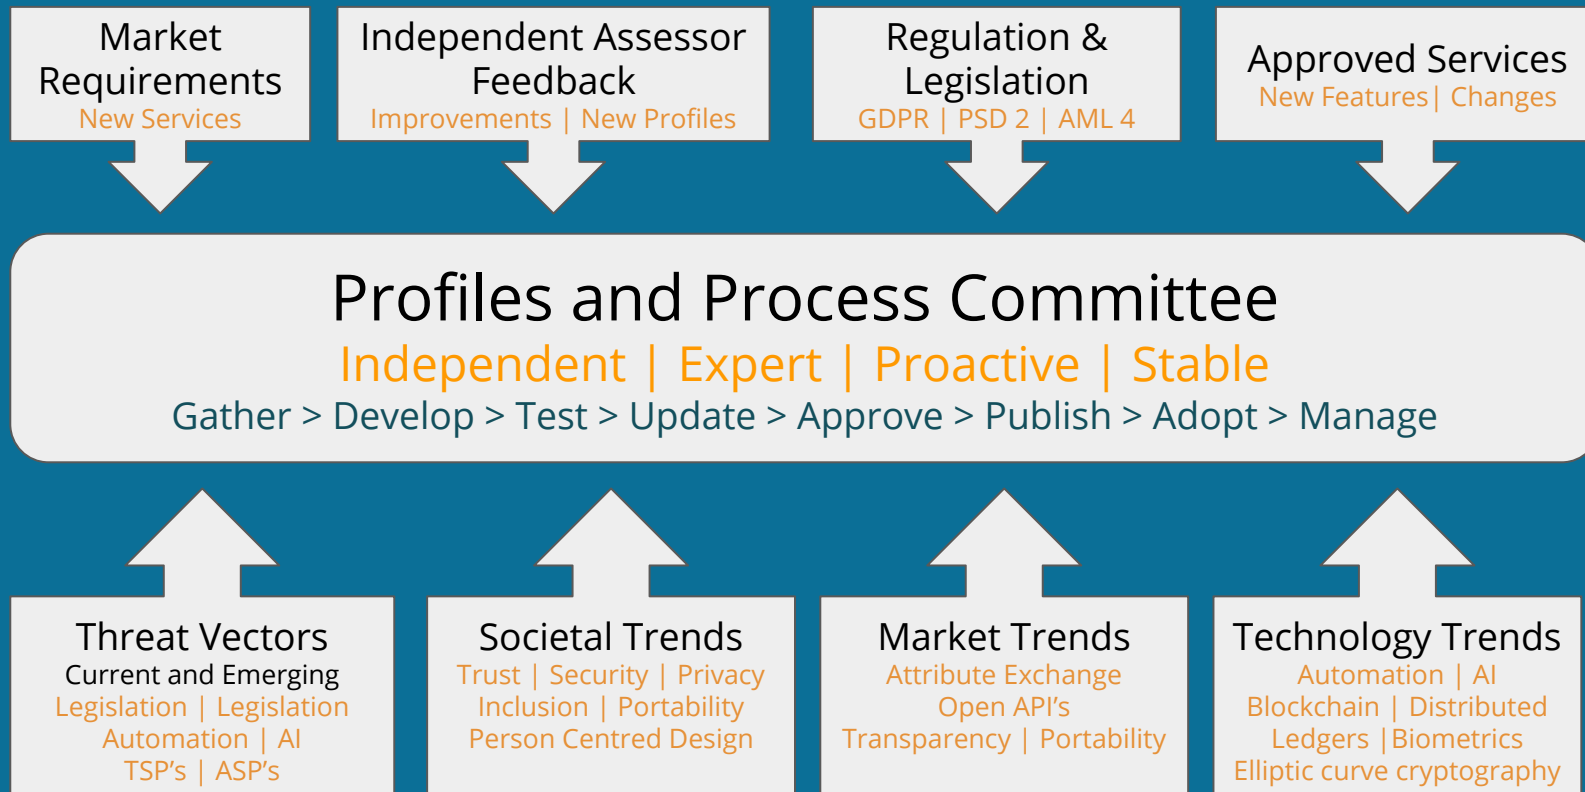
Market Requirements
New Services

Independent Assessor Feedback
Improvements | New Profiles

Regulation & Legislation
GDPR | PSD 2 | AML 4

Approved Services
New Features | Changes

Profiles and Process Committee
Independent | Expert | Proactive | Stable
Gather > Develop > Test > Update > Approve > Publish > Adopt > Manage

Threat Vectors
Current and Emerging
Legislation | Legislation
Automation | AI
TSP's | ASP's

Societal Trends
Trust | Security | Privacy
Inclusion | Portability
Person Centred Design

Market Trends
Attribute Exchange
Open API's
Transparency | Portability

Technology Trends
Automation | AI
Blockchain | Distributed Ledgers | Biometrics
Elliptic curve cryptography